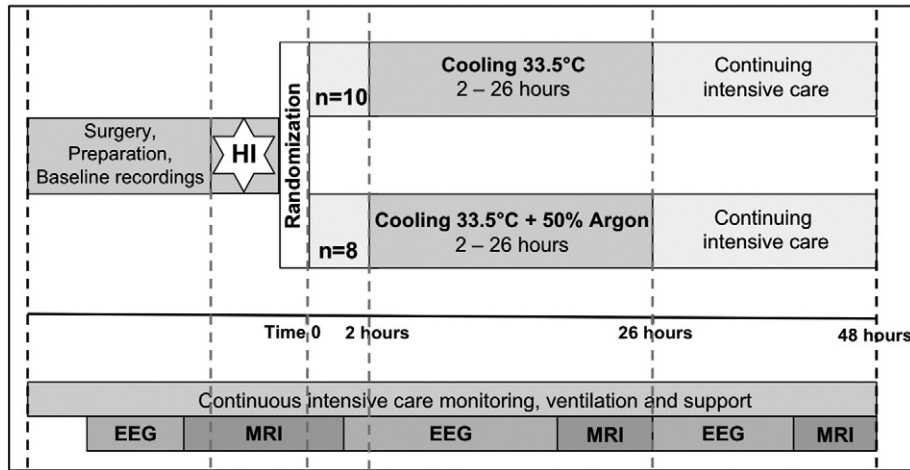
Surgery, Preparation, Baseline recordings

HI

Randomization

n=10

Cooling 33.5°C
2 – 26 hours

Continuing intensive care

n=8

Cooling 33.5°C + 50% Argon
2 – 26 hours

Continuing intensive care

Time 0

2 hours

26 hours

48 hours

Continuous intensive care monitoring, ventilation and support

EEG

MRI

EEG

MRI

EEG

MRI